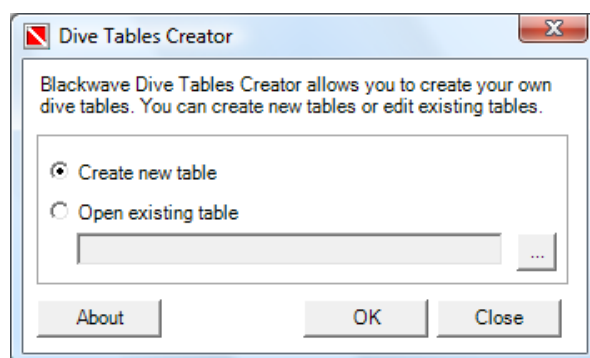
Dive Tables Creator

Blackwave Dive Tables Creator allows you to create your own dive tables. You can create new tables or edit existing tables.

Create new table

Open existing table

...

About

OK

Close